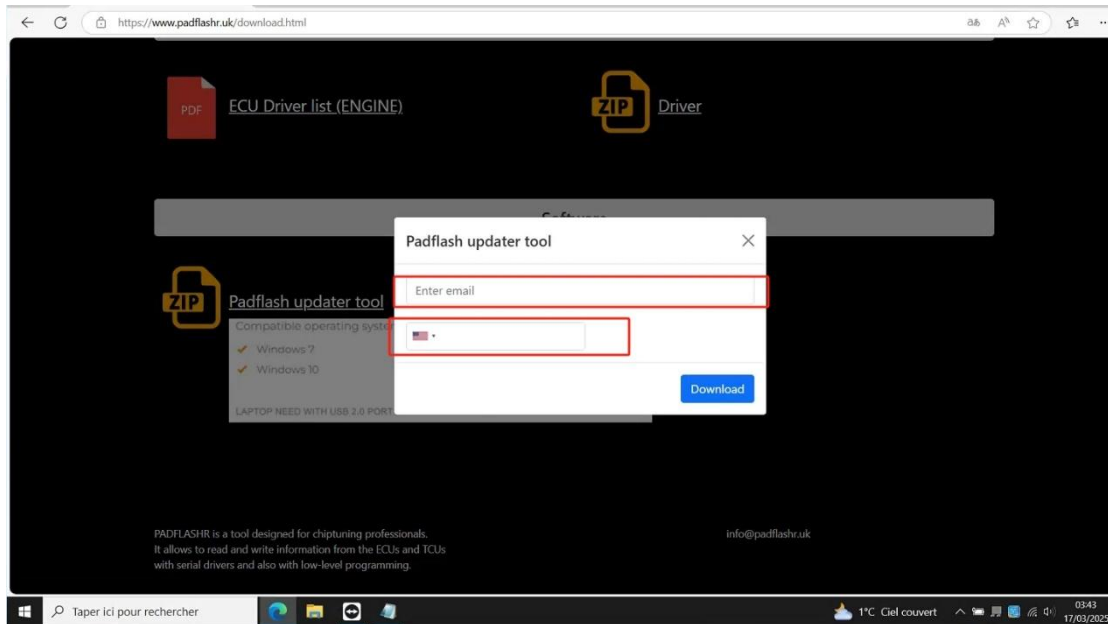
https://www.padflashr.uk/download.html

PDF ECU Driver list (ENGINE)

ZIP Driver

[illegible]

ZIP Padflash updater tool

Compatible operating syst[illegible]

Windows 7

Windows 10

LAPTOP NEED WITH USB 2.0 PORT

Padflash updater tool

Enter email

Download

PADFLASHR is a tool designed for chiptuning professionals. It allows to read and write information from the ECUs and TCUs with serial drivers and also with low-level programming.

info@padflashr.uk

Taper ici pour rechercher

1°C Ciel couvert

03:43
17/03/2025